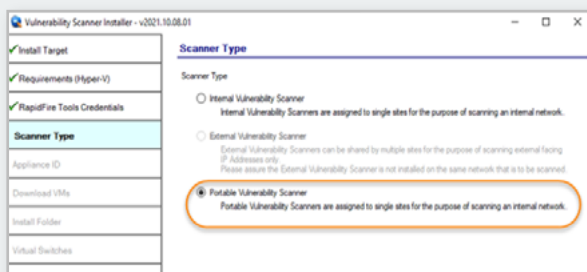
Vulnerability Scanner Installer - v2021.10.08.01

✓Install Target

✓Requirements (Hyper-V)

✓RapidFire Tools Credentials

Scanner Type

Appliance ID

Download VMs

Install Folder

Virtual Switches

Scanner Type

Scanner Type

Internal Vulnerability Scanner
Internal Vulnerability Scanners are assigned to single sites for the purpose of scanning an internal network.

External Vulnerability Scanner
External Vulnerability Scanners can be shared by multiple sites for the purpose of scanning external facing IP Addresses only.
Please assure the External Vulnerability Scanner is not installed on the same network that is to be scanned.

Portable Vulnerability Scanner
Portable Vulnerability Scanners are assigned to single sites for the purpose of scanning an internal network.